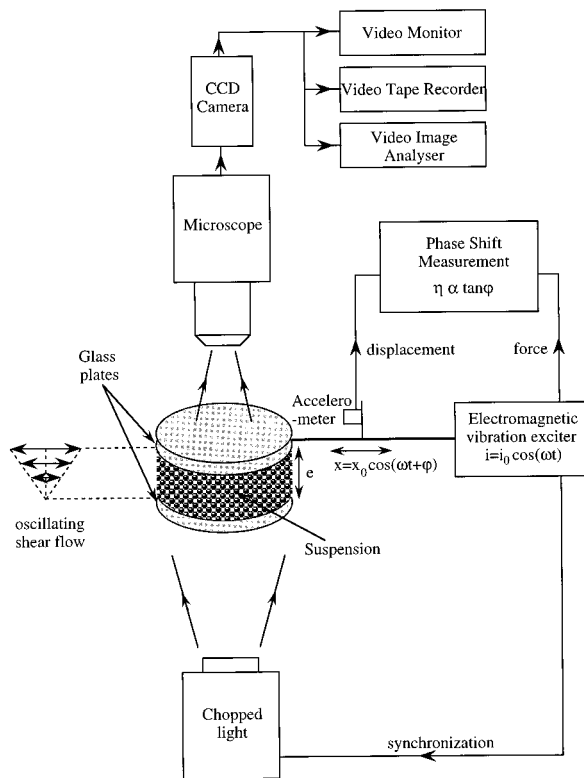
Video Monitor

CCD Camera

Video Tape Recorder

Video Image Analyser

Microscope

Phase Shift Measurement

$\eta \; \alpha \; \tan\varphi$

displacement

force

Glass plates

Accelero -meter

Electromagnetic vibration exciter $i=i_0\cos(\omega t)$

$x=x_0\cos(\omega t+\varphi)$

e

oscillating shear flow

Suspension

Chopped light

synchronization